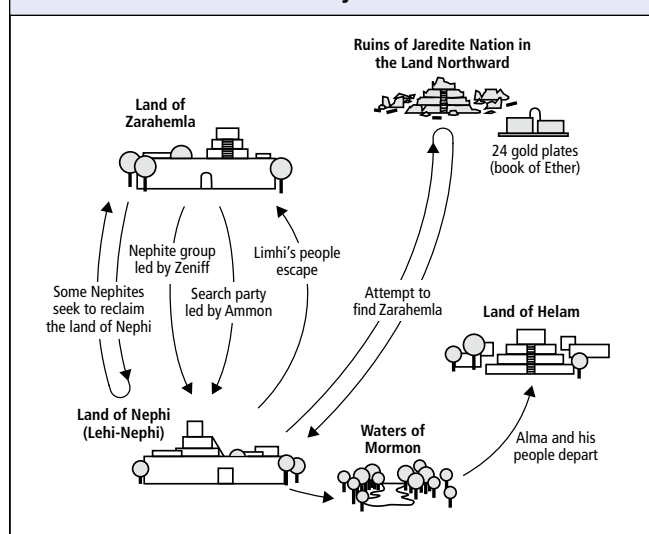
Ruins of Jaredite Nation in the Land Northward

Land of Zarahemla

24 gold plates (book of Ether)

Nephite group led by Zeniff

Limhi's people escape

Some Nephites seek to reclaim the land of Nephi

Search party led by Ammon

Attempt to find Zarahemla

Land of Helam

Land of Nephi (Lehi-Nephi)

Waters of Mormon

Alma and his people depart